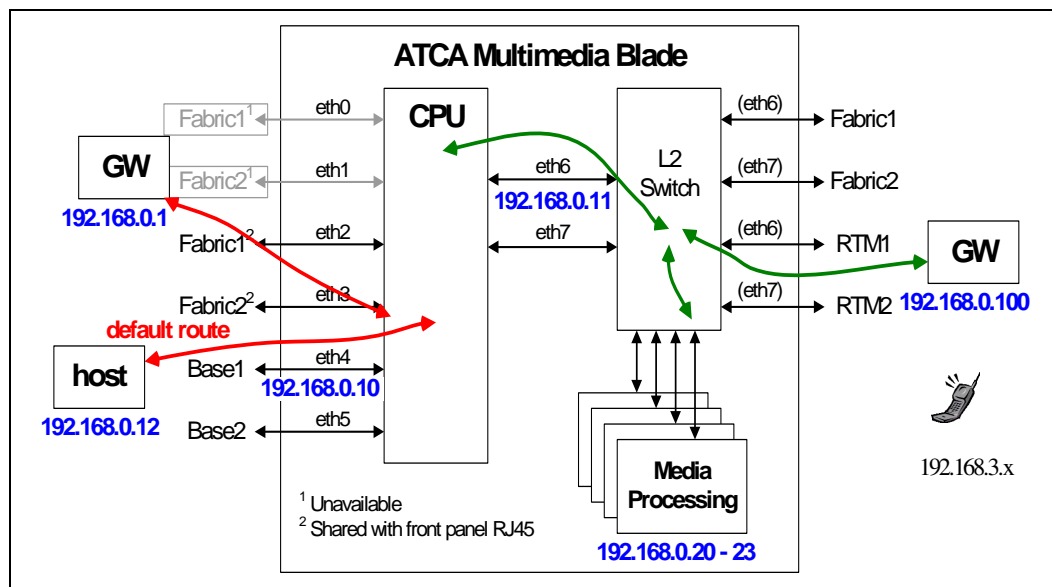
ATCA Multimedia Blade

Fabric1$^1$
eth0
CPU
(eth6)
Fabric1
GW
Fabric2$^1$
eth1
eth6
L2 Switch
(eth7)
Fabric2
192.168.0.1
192.168.0.11
Fabric1$^2$
eth2
eth7
(eth6)
RTM1
GW
Fabric2$^2$
eth3
(eth7)
RTM2
192.168.0.100
default route
host
Base1
eth4
192.168.0.10
192.168.0.12
Base2
eth5
Media Processing
192.168.3.x
$^1$ Unavailable
$^2$ Shared with front panel RJ45
192.168.0.20 - 23